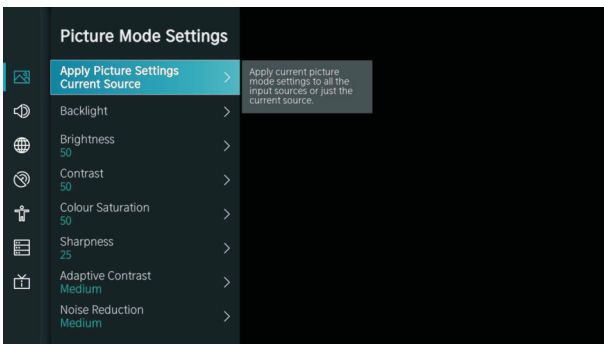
Picture Mode Settings

Apply Picture Settings
Current Source

Apply current picture mode settings to all the input sources or just the current source.

Backlight

Brightness
50

Contrast
50

Colour Saturation
50

Sharpness
25

Adaptive Contrast
Medium

Noise Reduction
Medium